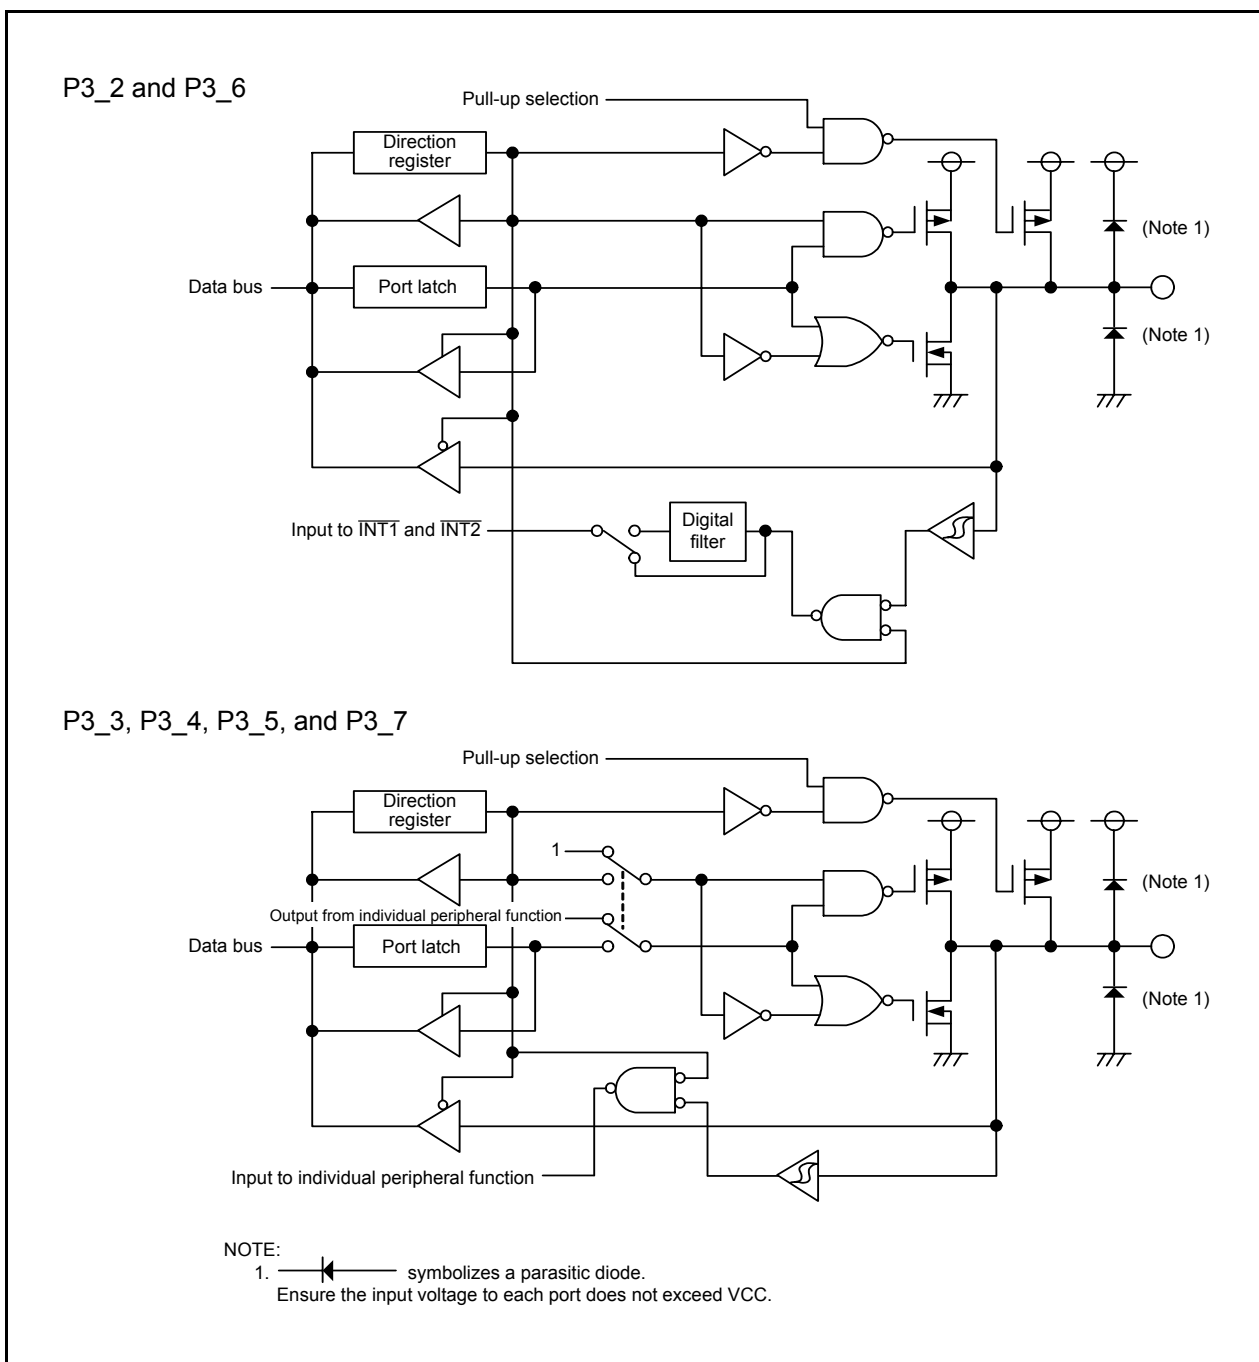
P3_2 and P3_6

Pull-up selection

Direction register

(Note 1)

Data bus

Port latch

(Note 1)

Input to $\overline{INT1}$ and $\overline{INT2}$

Digital filter

P3_3, P3_4, P3_5, and P3_7

Pull-up selection

Direction register

1

(Note 1)

Output from individual peripheral function

Data bus

Port latch

(Note 1)

Input to individual peripheral function

NOTE:
1. symbolizes a parasitic diode.
Ensure the input voltage to each port does not exceed VCC.